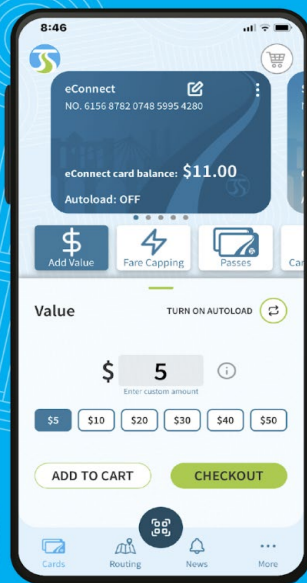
8:46

eConnect
NO. 6156 8782 0748 5995 4280

eConnect card balance: $11.00

Autoload: OFF

$ Add Value
Fare Capping
Passes
Ca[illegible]

Value
TURN ON AUTOLOAD

$ 5
Enter custom amount

$5 $10 $20 $30 $40 $50

ADD TO CART
CHECKOUT

Cards
Routing
News
More